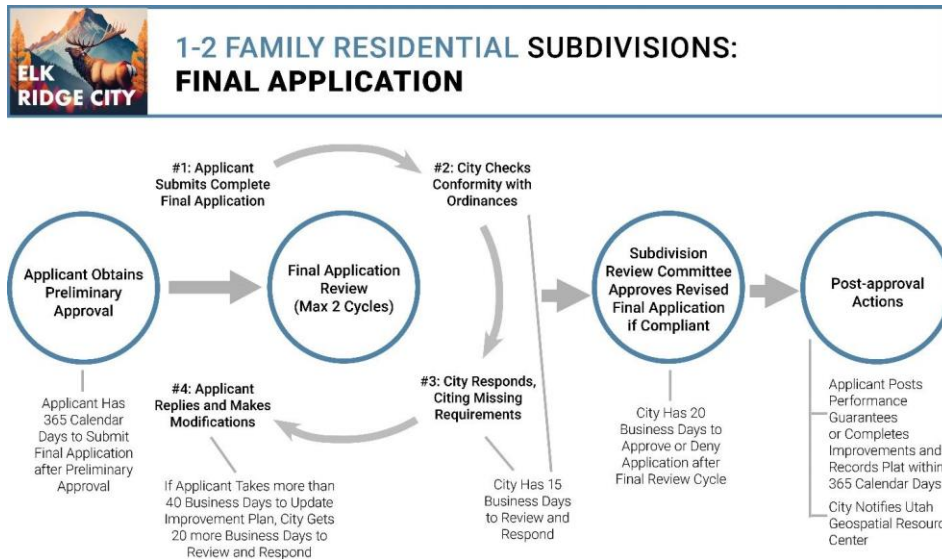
ELK RIDGE CITY

1-2 FAMILY RESIDENTIAL SUBDIVISIONS: FINAL APPLICATION

Applicant Obtains Preliminary Approval

Applicant Has 365 Calendar Days to Submit Final Application after Preliminary Approval

#1: Applicant Submits Complete Final Application

#2: City Checks Conformity with Ordinances

Final Application Review (Max 2 Cycles)

#3: City Responds, Citing Missing Requirements

#4: Applicant Replies and Makes Modifications

If Applicant Takes more than 40 Business Days to Update Improvement Plan, City Gets 20 more Business Days to Review and Respond

City Has 15 Business Days to Review and Respond

Subdivision Review Committee Approves Revised Final Application if Compliant

City Has 20 Business Days to Approve or Deny Application after Final Review Cycle

Post-approval Actions

Applicant Posts Performance Guarantees or Completes Improvements and Records Plat within 365 Calendar Days

City Notifies Utah Geospatial Resourc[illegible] Center